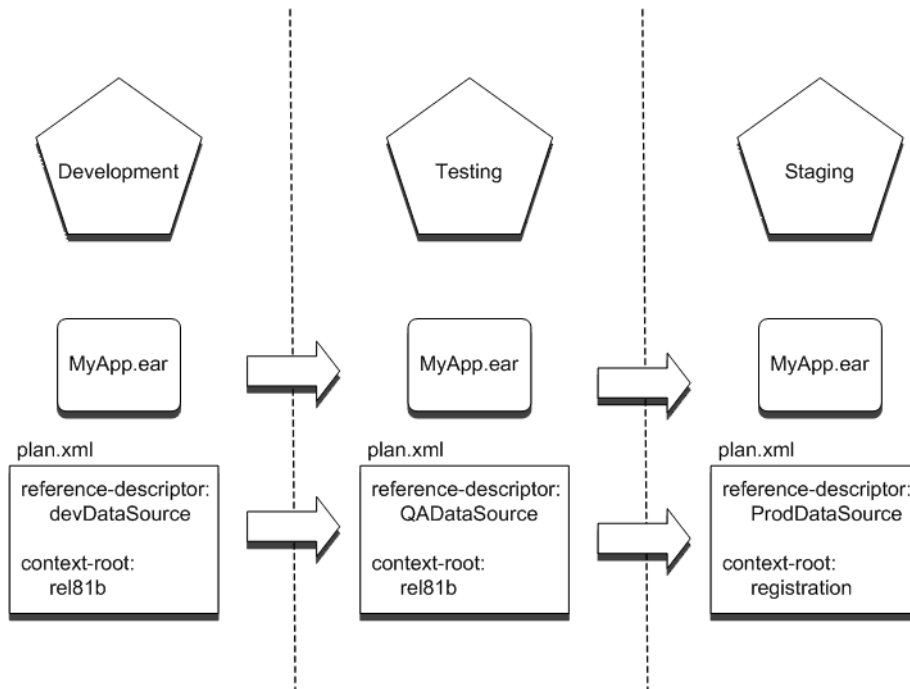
Development

Testing

Staging

MyApp.ear

MyApp.ear

MyApp.ear

plan.xml

reference-descriptor:
devDataSource

context-root:
rel81b

plan.xml

reference-descriptor:
QADataSource

context-root:
rel81b

plan.xml

reference-descriptor:
ProdDataSource

context-root:
registration